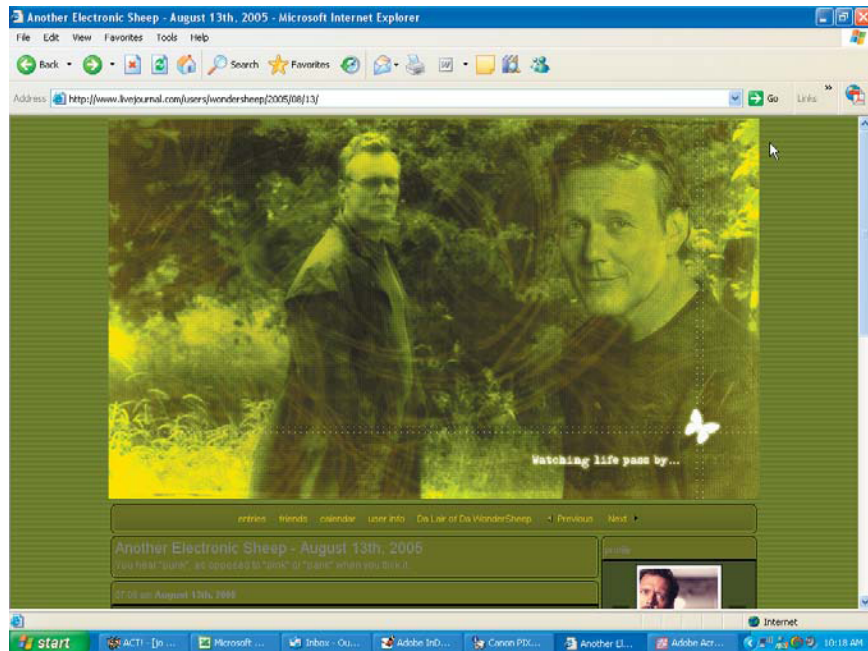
Another Electronic Sheep - August 13th, 2005 - Microsoft Internet Explorer

File Edit View Favorites Tools Help

Back Search Favorites

Address http://www.livejournal.com/users/wondersheep/2005/08/13/ Go Links

Watching life pass by...

entries friends calendar user info Da Lair of Da WonderSheep Previous Next

Another Electronic Sheep - August 13th, 2005

You hear "punk", as opposed to "pink" or "pank" when you think it.

profile

07:06 am August 13th, 2005

Internet

start ACT! - [Jo ... Microsoft ... Inbox - Ou... Adobe InD... Canon PIX... Another El... Adobe Acr... 10:18 AM